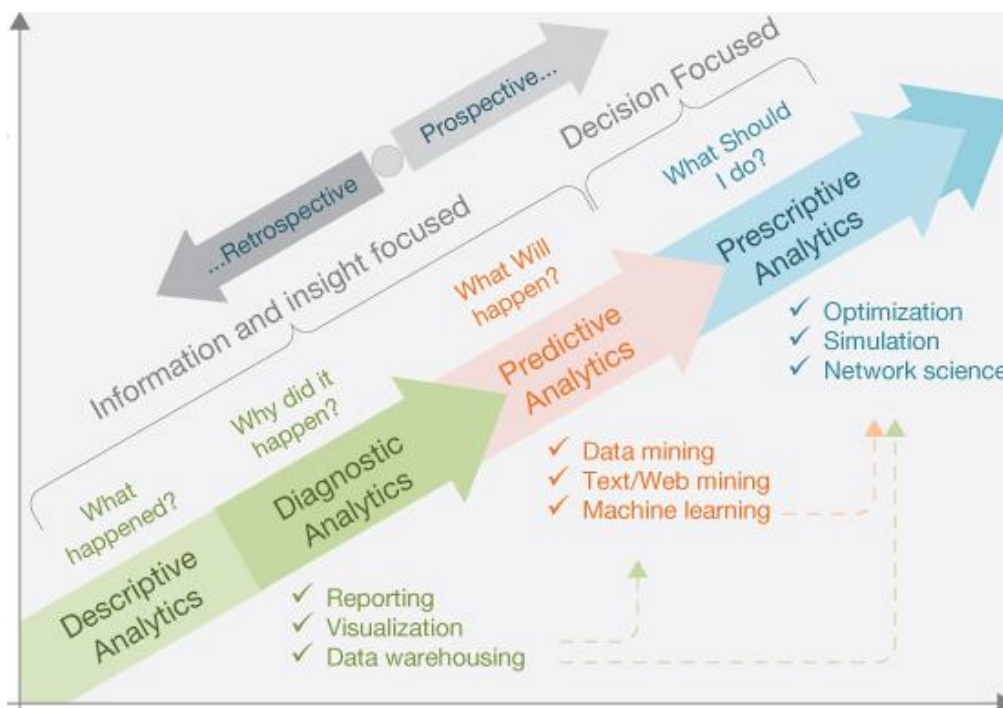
...Retrospective

Prospective...

Decision Focused

Information and insight focused

What happened?

Why did it happen?

What Will happen?

What Should I do?

Descriptive Analytics

Diagnostic Analytics

Predictive Analytics

Prescriptive Analytics

✓ Optimization
✓ Simulation
✓ Network science

✓ Data mining
✓ Text/Web mining
✓ Machine learning

✓ Reporting
✓ Visualization
✓ Data warehousing